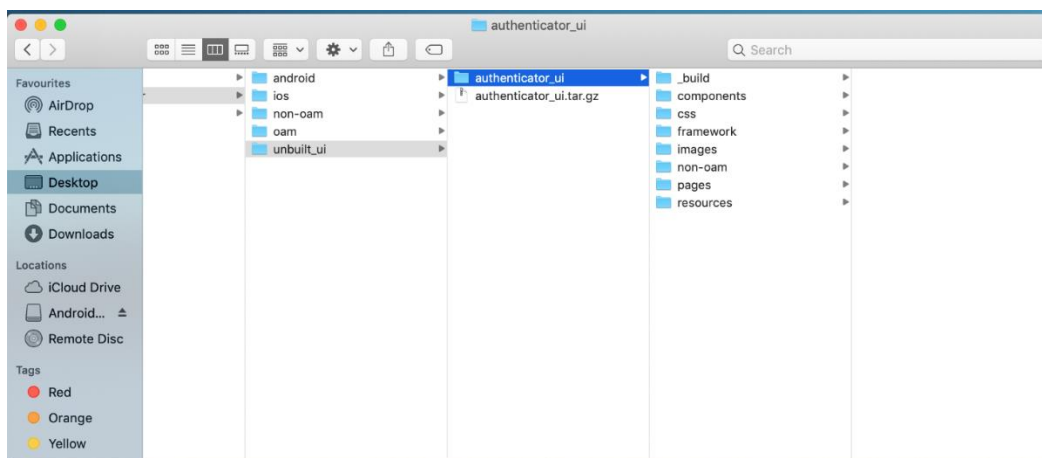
authenticator_ui

Search

Favourites
AirDrop
Recents
Applications
Desktop
Documents
Downloads

Locations
iCloud Drive
Android...
Remote Disc

Tags
Red
Orange
Yellow

android
ios
non-oam
oam
unbuilt_ui

authenticator_ui
authenticator_ui.tar.gz

_build
components
css
framework
images
non-oam
pages
resources